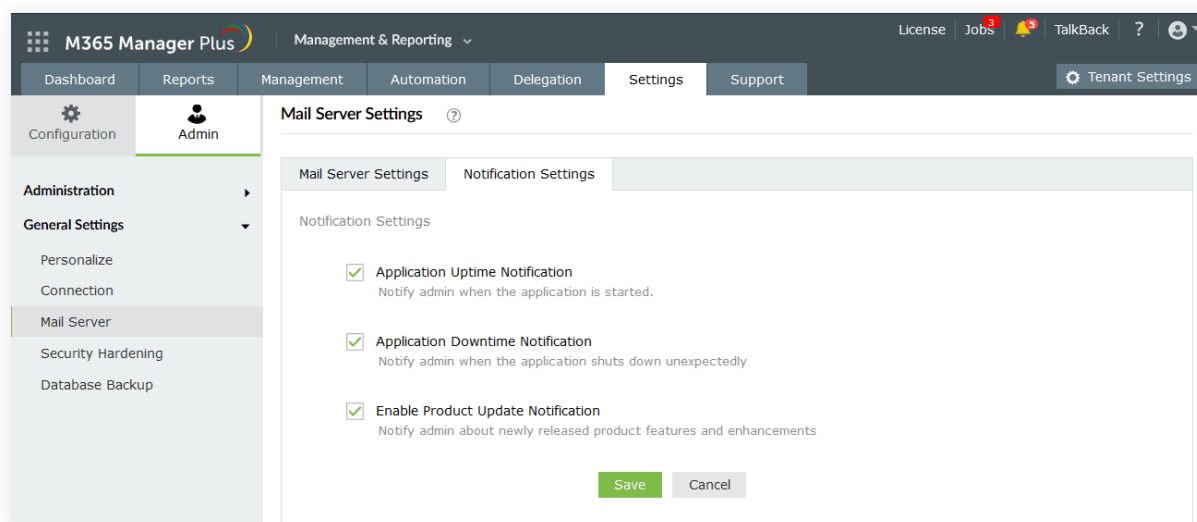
M365 Manager Plus
Management & Reporting
License Jobs 3 5 TalkBack ?
Dashboard Reports Management Automation Delegation Settings Support
Tenant Settings
Configuration
Admin
Administration
General Settings
Personalize
Connection
Mail Server
Security Hardening
Database Backup
Mail Server Settings
Mail Server Settings
Notification Settings
Notification Settings
Application Uptime Notification
Notify admin when the application is started.
Application Downtime Notification
Notify admin when the application shuts down unexpectedly
Enable Product Update Notification
Notify admin about newly released product features and enhancements
Save
Cancel